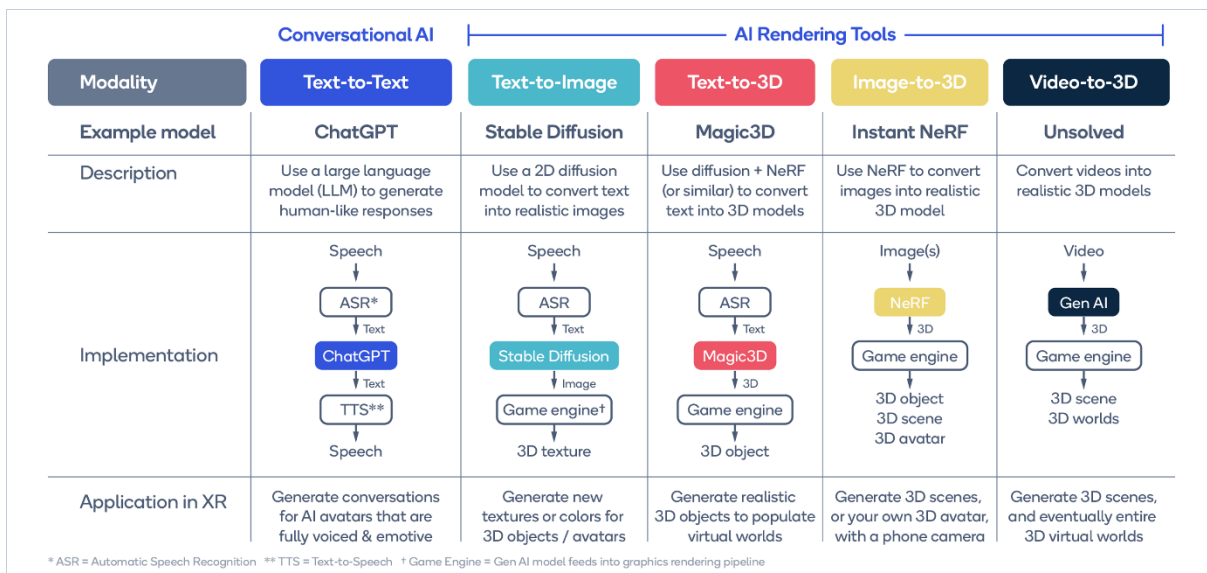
Conversational AI | AI Rendering Tools

| Modality | Text-to-Text | Text-to-Image | Text-to-3D | Image-to-3D | Video-to-3D |
|---|---|---|---|---|---|
| Example model | ChatGPT | Stable Diffusion | Magic3D | Instant NeRF | Unsolved |
| Description | Use a large language model (LLM) to generate human-like responses | Use a 2D diffusion model to convert text into realistic images | Use diffusion + NeRF (or similar) to convert text into 3D models | Use NeRF to convert images into realistic 3D model | Convert videos into realistic 3D models |
| Implementation | Speech → ASR* → Text → ChatGPT → Text → TTS** → Speech | Speech → ASR → Text → Stable Diffusion → Image → Game engine† → 3D texture | Speech → ASR → Text → Magic3D → 3D → Game engine → 3D object | Image(s) → NeRF → 3D → Game engine → 3D object 3D scene 3D avatar | Video → Gen AI → 3D → Game engine → 3D scene 3D worlds |
| Application in XR | Generate conversations for AI avatars that are fully voiced & emotive | Generate new textures or colors for 3D objects / avatars | Generate realistic 3D objects to populate virtual worlds | Generate 3D scenes, or your own 3D avatar, with a phone camera | Generate 3D scenes, and eventually entire 3D virtual worlds |

* ASR = Automatic Speech Recognition ** TTS = Text-to-Speech † Game Engine = Gen AI model feeds into graphics rendering pipeline